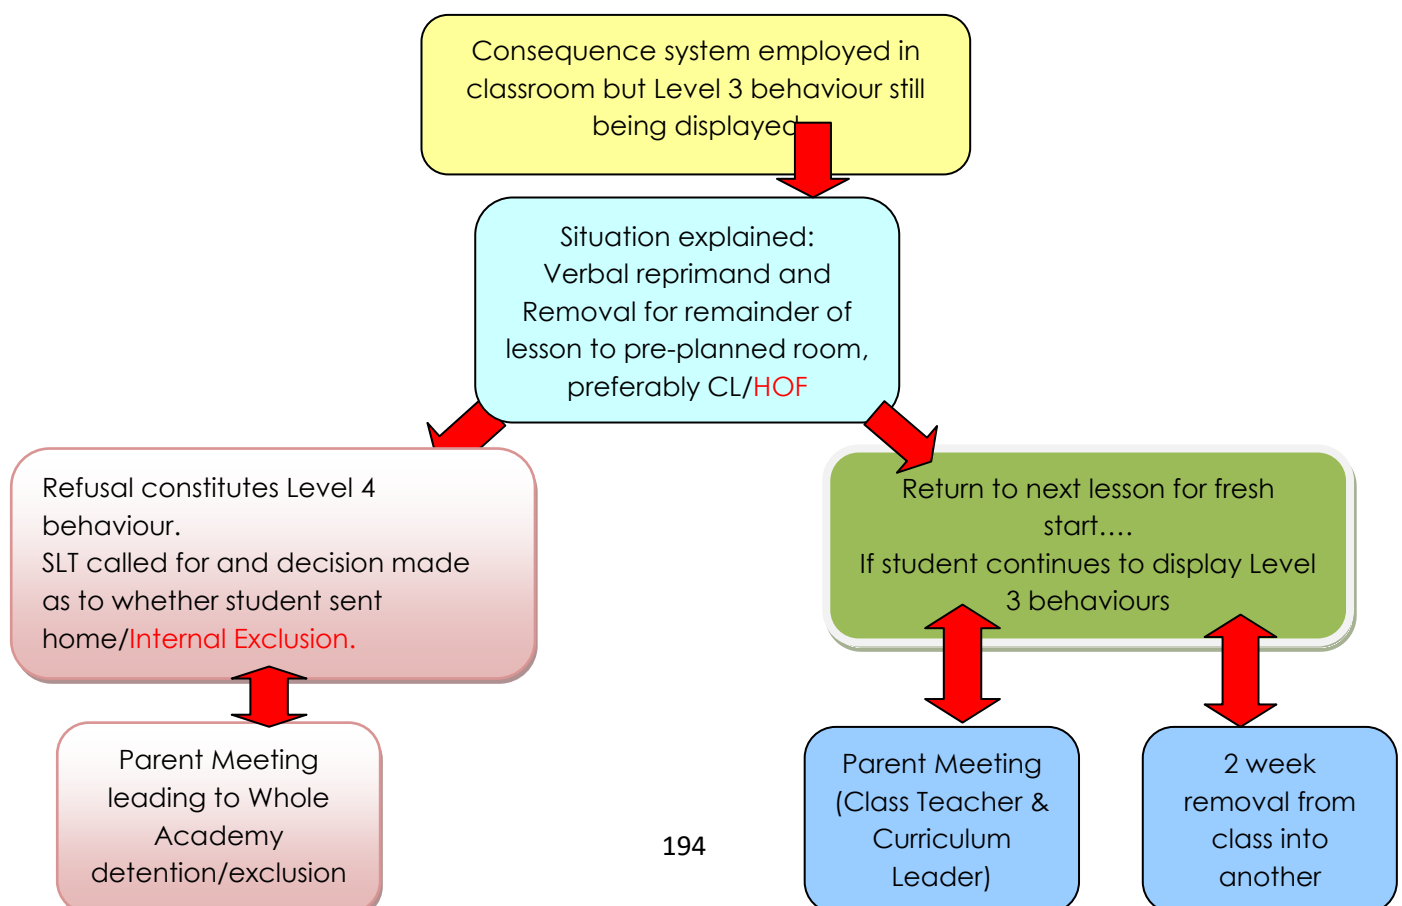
Consequence system employed in classroom but Level 3 behaviour still being displayed

Situation explained: Verbal reprimand and Removal for remainder of lesson to pre-planned room, preferably CL/HOF

Refusal constitutes Level 4 behaviour.
SLT called for and decision made as to whether student sent home/Internal Exclusion.

Return to next lesson for fresh start….
If student continues to display Level 3 behaviours

Parent Meeting leading to Whole Academy detention/exclusion

194

Parent Meeting (Class Teacher & Curriculum Leader)

2 week removal from class into another